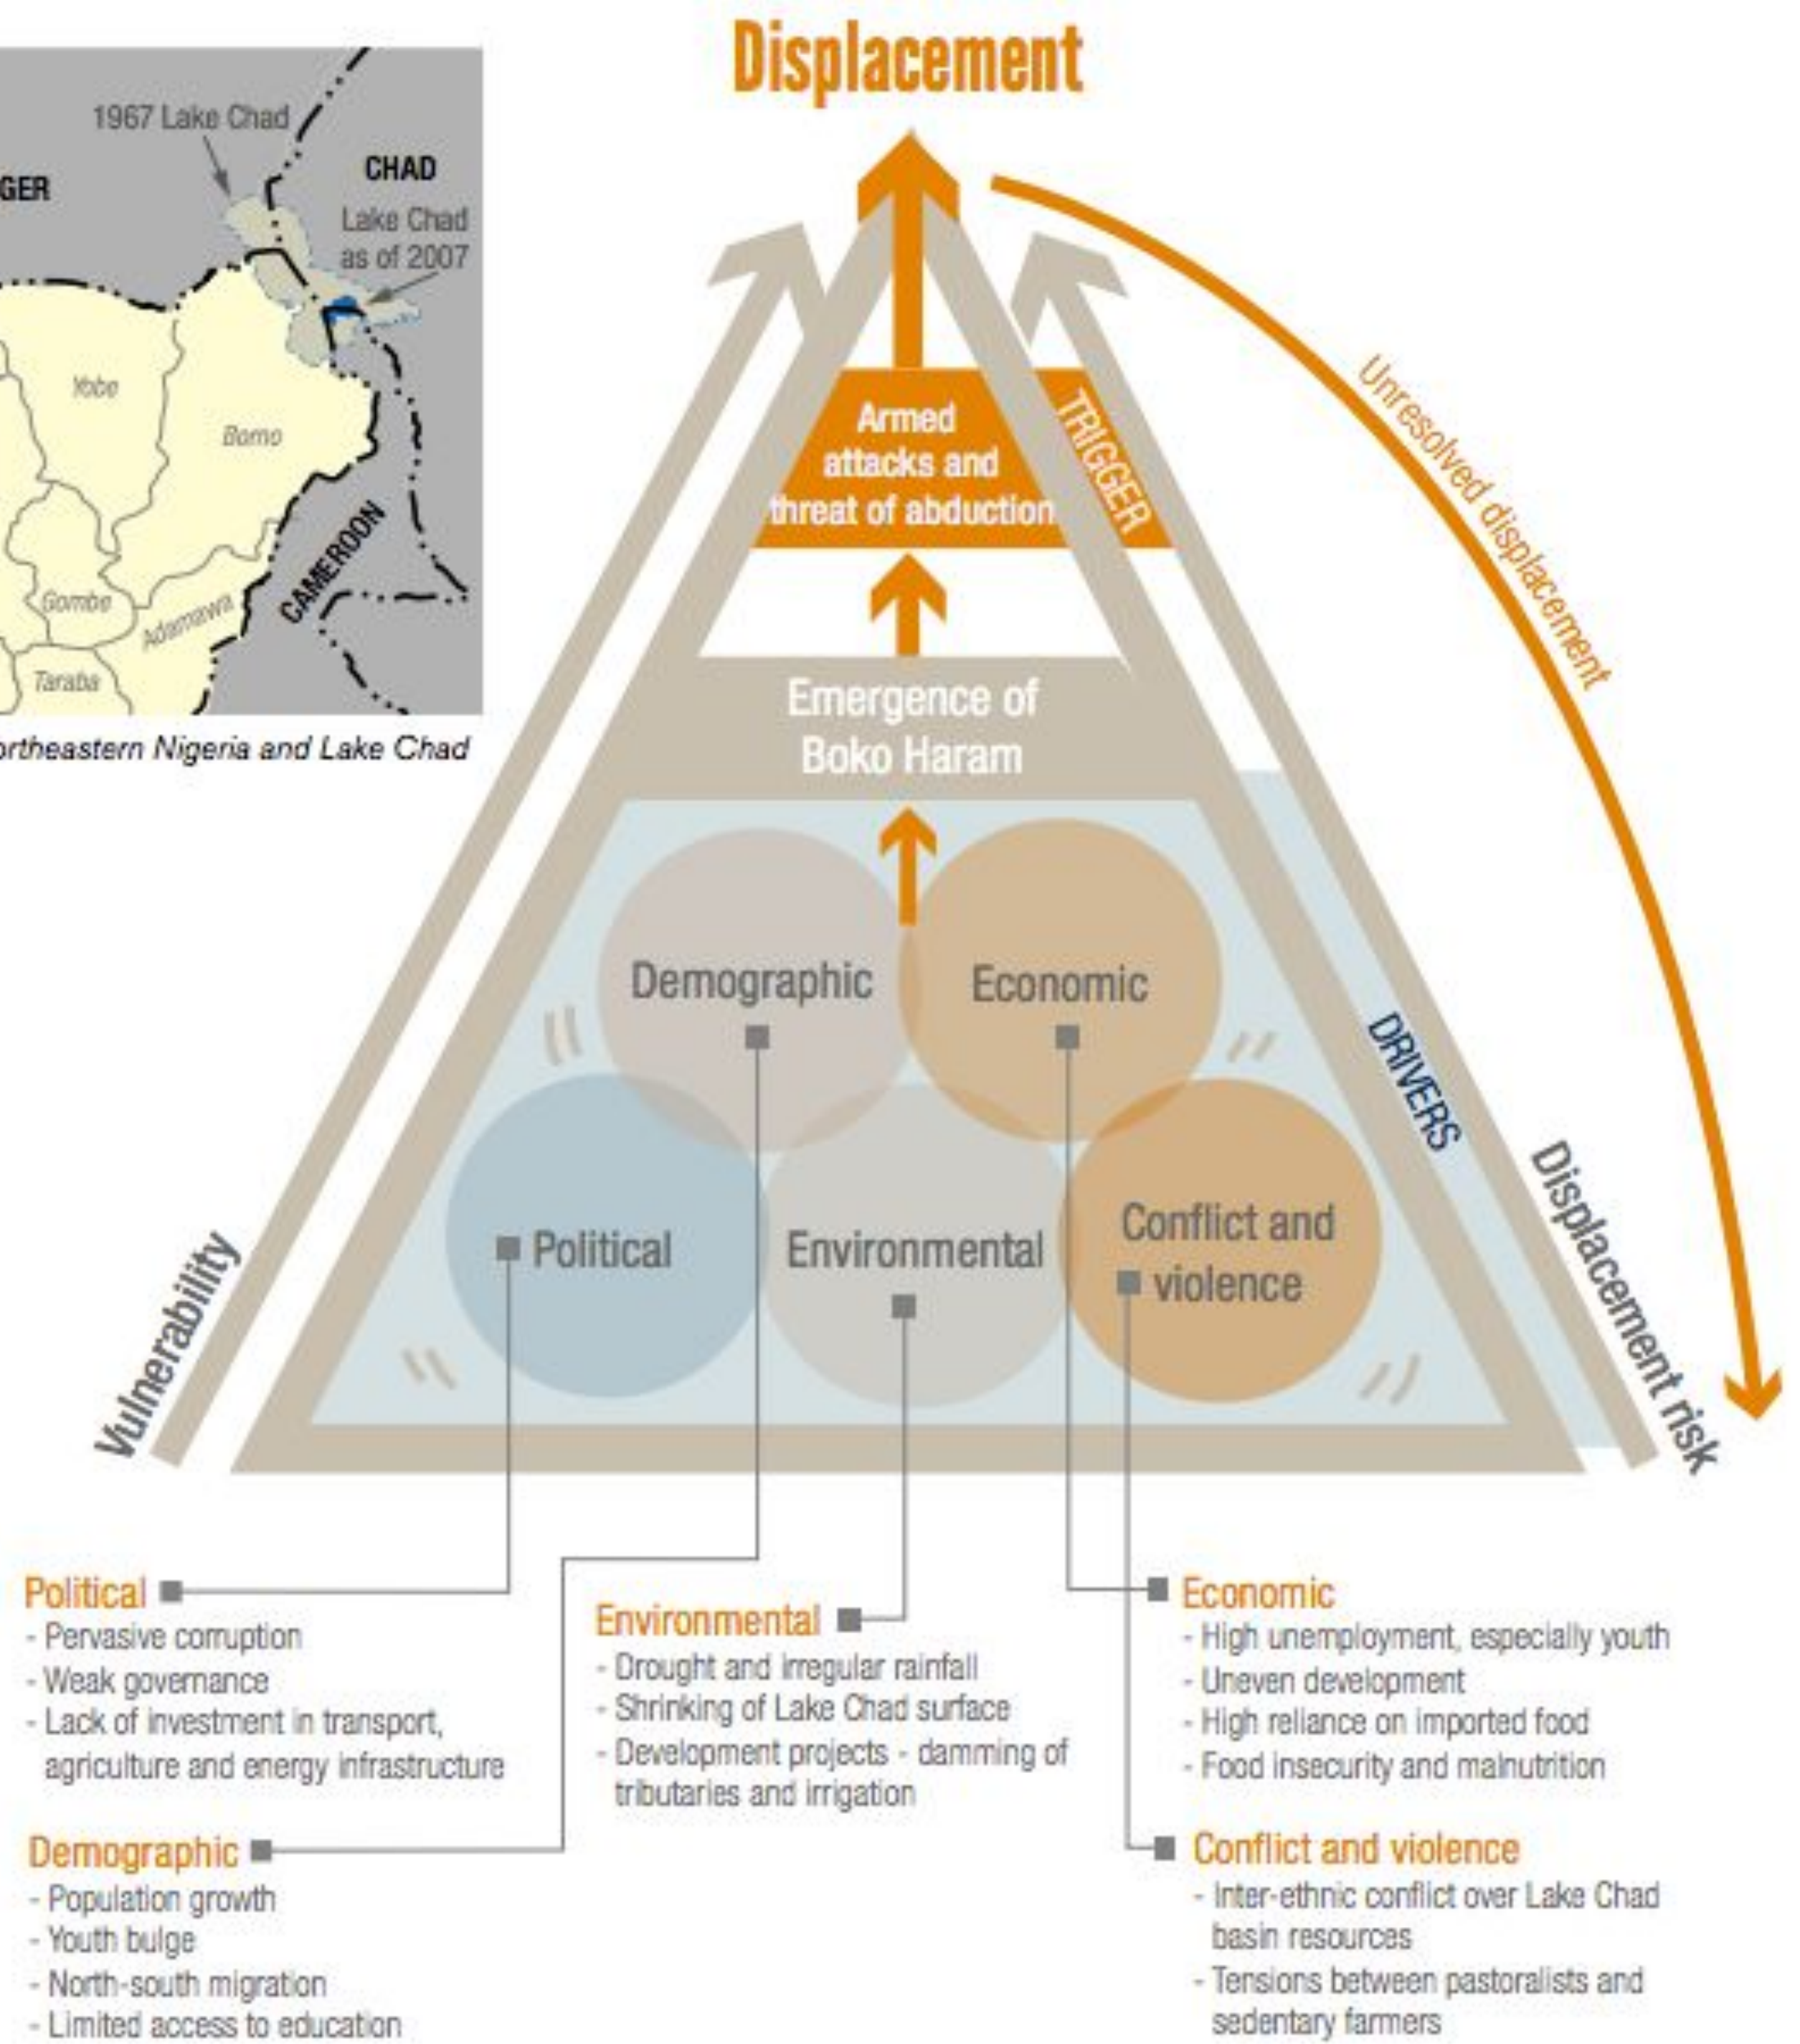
1967 Lake Chad

GER

CHAD

Lake Chad as of 2007

Yobe

Borno

Gombe

Adamawa

Taraba

CAMEROON

ortheastern Nigeria and Lake Chad

Displacement

Armed attacks and threat of abduction

TRIGGER

Unresolved displacement

Emergence of Boko Haram

Demographic

Economic

DRIVERS

Political

Environmental

Conflict and violence

Vulnerability

Displacement risk

Political
- Pervasive corruption
- Weak governance
- Lack of investment in transport, agriculture and energy infrastructure

Demographic
- Population growth
- Youth bulge
- North-south migration
- Limited access to education

Environmental
- Drought and irregular rainfall
- Shrinking of Lake Chad surface
- Development projects - damming of tributaries and irrigation

Economic
- High unemployment, especially youth
- Uneven development
- High reliance on imported food
- Food insecurity and malnutrition

Conflict and violence
- Inter-ethnic conflict over Lake Chad basin resources
- Tensions between pastoralists and sedentary farmers